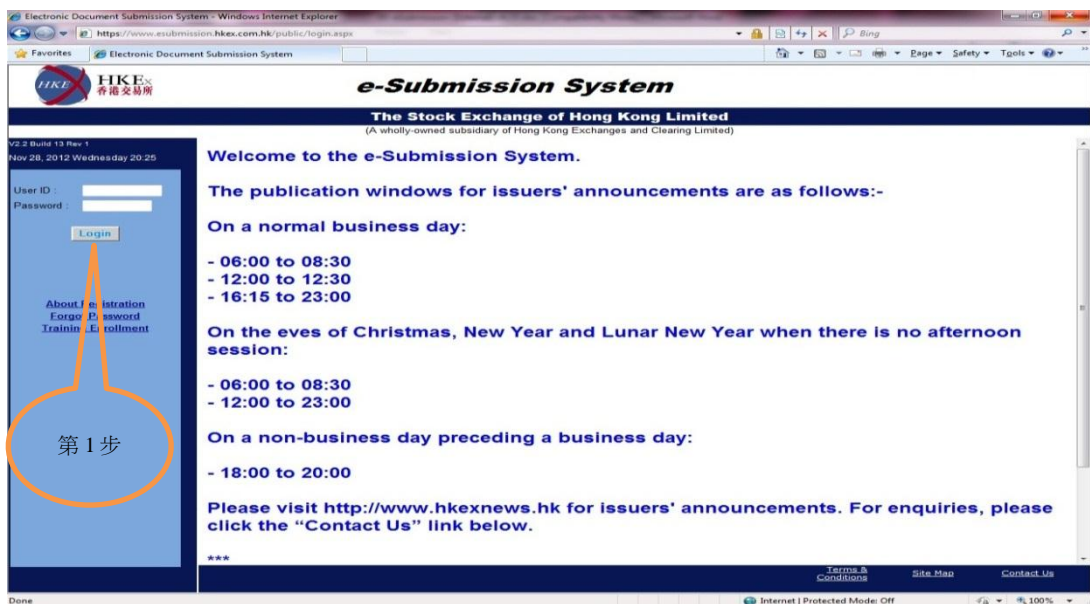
Electronic Document Submission System - Windows Internet Explorer

https://www.esubmission.hkex.com.hk/public/login.aspx

Bing

Favorites

Electronic Document Submission System

Page ▾ Safety ▾ Tools ▾

HKEx
香港交易所

e-Submission System

The Stock Exchange of Hong Kong Limited
(A wholly-owned subsidiary of Hong Kong Exchanges and Clearing Limited)

V2.2 Build 13 Rev 1
Nov 28, 2012 Wednesday 20:25

User ID :
Password :

Login

About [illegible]egistration
Forgo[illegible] P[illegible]ssword
Trainin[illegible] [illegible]nrollment

第 1 步

Welcome to the e-Submission System.

The publication windows for issuers' announcements are as follows:-

On a normal business day:

- 06:00 to 08:30
- 12:00 to 12:30
- 16:15 to 23:00

On the eves of Christmas, New Year and Lunar New Year when there is no afternoon session:

- 06:00 to 08:30
- 12:00 to 23:00

On a non-business day preceding a business day:

- 18:00 to 20:00

Please visit http://www.hkexnews.hk for issuers' announcements. For enquiries, please click the "Contact Us" link below.

***

Terms & Conditions

Site Map

Contact Us

Done

Internet | Protected Mode: Off

100%